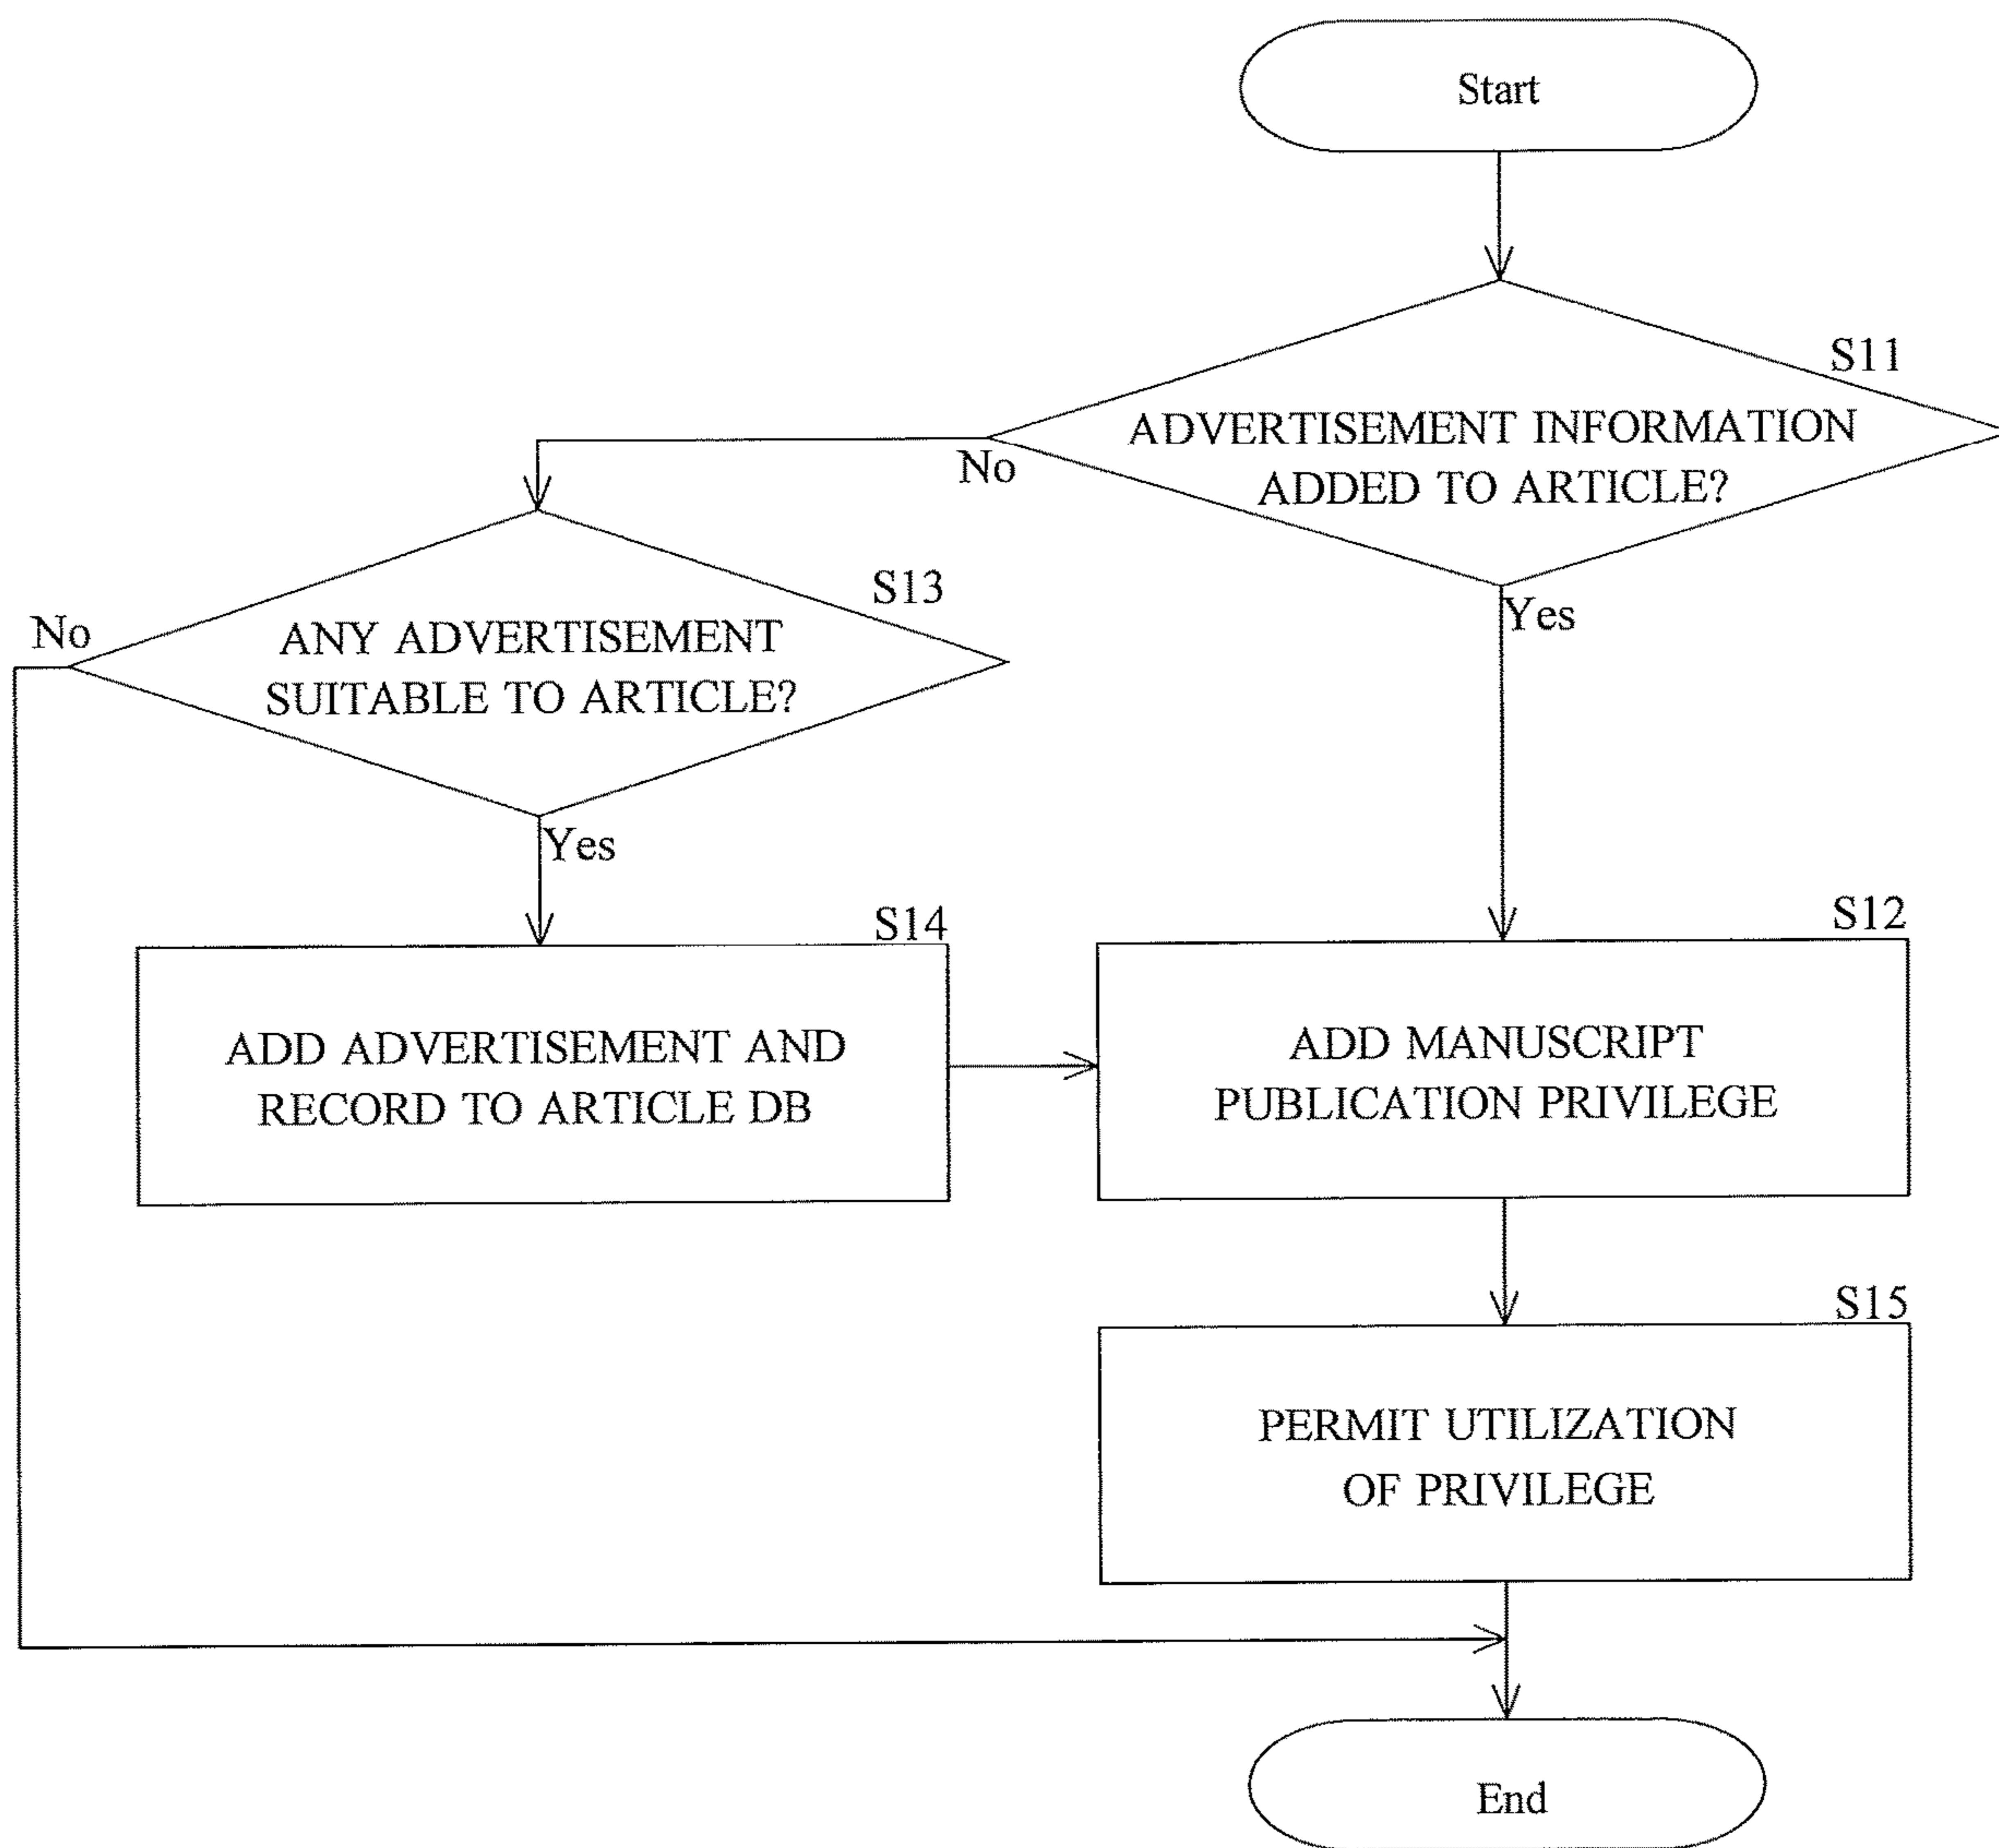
Start

S11

ADVERTISEMENT INFORMATION ADDED TO ARTICLE?

No

Yes

S13

No

ANY ADVERTISEMENT SUITABLE TO ARTICLE?

Yes

S14

ADD ADVERTISEMENT AND RECORD TO ARTICLE DB

S12

ADD MANUSCRIPT PUBLICATION PRIVILEGE

S15

PERMIT UTILIZATION OF PRIVILEGE

End